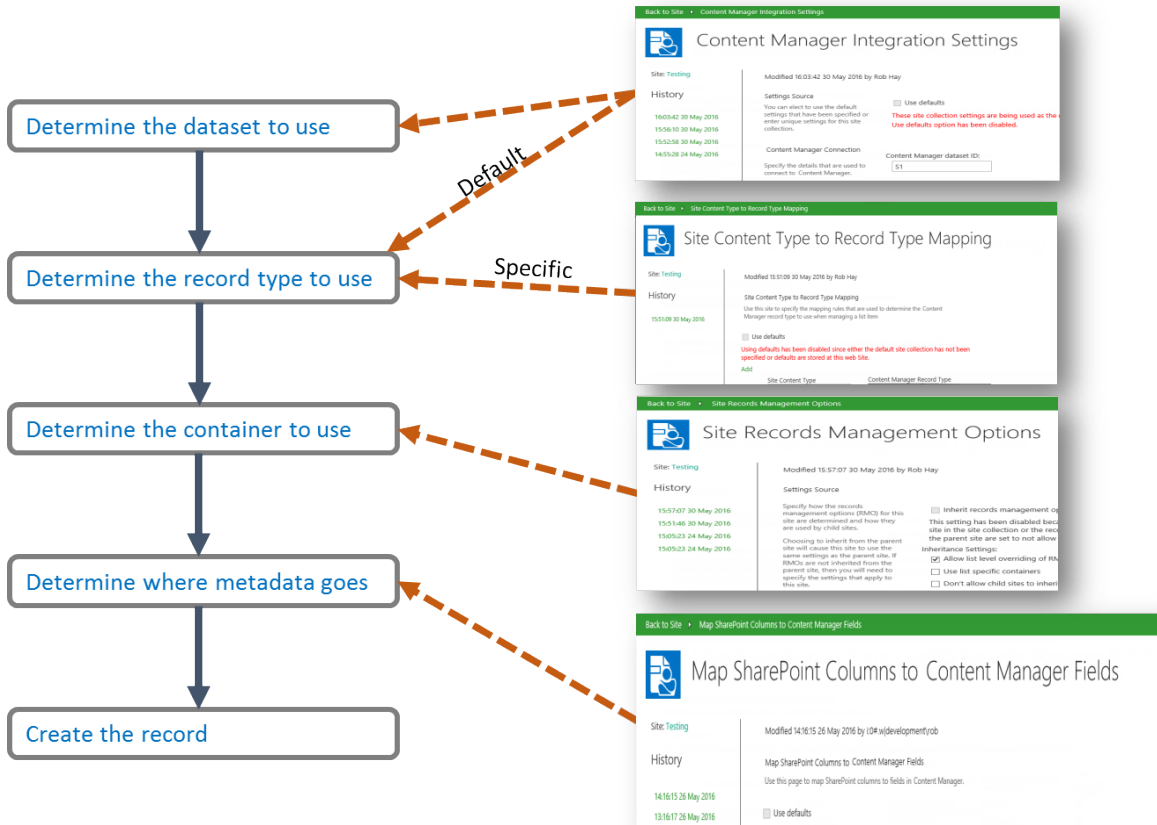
Determine the dataset to use

Determine the record type to use

Determine the container to use

Determine where metadata goes

Create the record

Default

Specific

Back to Site ▸ Content Manager Integration Settings

Content Manager Integration Settings

Site: Testing

History

16:03:42 30 May 2016
15:56:10 30 May 2016
15:52:58 30 May 2016
14:55:28 24 May 2016

Modified 16:03:42 30 May 2016 by Rob Hay

Settings Source

You can elect to use the default settings that have been specified or enter unique settings for this site collection.

Use defaults

These site collection settings are being used as the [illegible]
Use defaults option has been disabled.

Content Manager Connection

Specify the details that are used to connect to Content Manager.

Content Manager dataset ID:

S1

Back to Site ▸ Site Content Type to Record Type Mapping

Site Content Type to Record Type Mapping

Site: Testing

History

15:51:09 30 May 2016

Modified 15:51:09 30 May 2016 by Rob Hay

Site Content Type to Record Type Mapping

Use this site to specify the mapping rules that are used to determine the Content Manager record type to use when managing a list item

Use defaults

Using defaults has been disabled since either the default site collection has not been specified or defaults are stored at this web Site.

Add

Site Content Type

Content Manager Record Type

Back to Site ▸ Site Records Management Options

Site Records Management Options

Site: Testing

History

15:57:07 30 May 2016
15:51:46 30 May 2016
15:05:23 24 May 2016
15:05:23 24 May 2016

Modified 15:57:07 30 May 2016 by Rob Hay

Settings Source

Specify how the records management options (RMO) for this site are determined and how they are used by child sites.

Choosing to inherit from the parent site will cause this site to use the same settings as the parent site. If RMOs are not inherited from the parent site, then you will need to specify the settings that apply to this site.

Inherit records management op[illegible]

This setting has been disabled beca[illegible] site in the site collection or the reco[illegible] the parent site are set to not allow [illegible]

Inheritance Settings:

Allow list level overriding of RM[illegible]

Use list specific containers

Don't allow child sites to inheri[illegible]

Back to Site ▸ Map SharePoint Columns to Content Manager Fields

Map SharePoint Columns to Content Manager Fields

Site: Testing

History

14:16:15 26 May 2016
13:16:17 26 May 2016

Modified 14:16:15 26 May 2016 by i:0#.w|development\rob

Map SharePoint Columns to Content Manager Fields

Use this page to map SharePoint columns to fields in Content Manager.

Use defaults